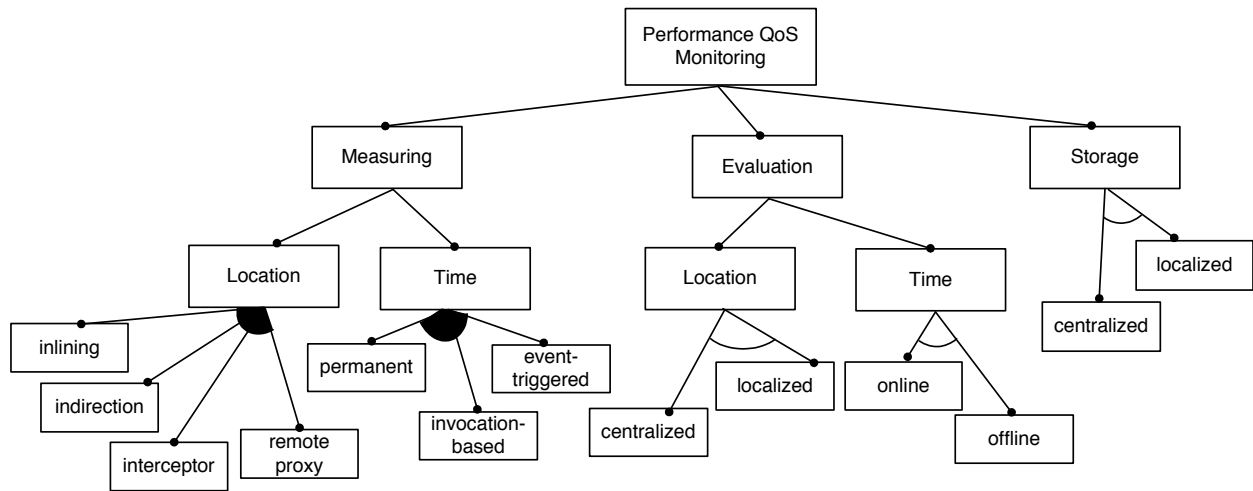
Performance QoS Monitoring

Measuring

Evaluation

Storage

Location

Time

Location

Time

localized

centralized

inlining

indirection

interceptor

remote proxy

permanent

invocation-based

event-triggered

centralized

localized

online

offline